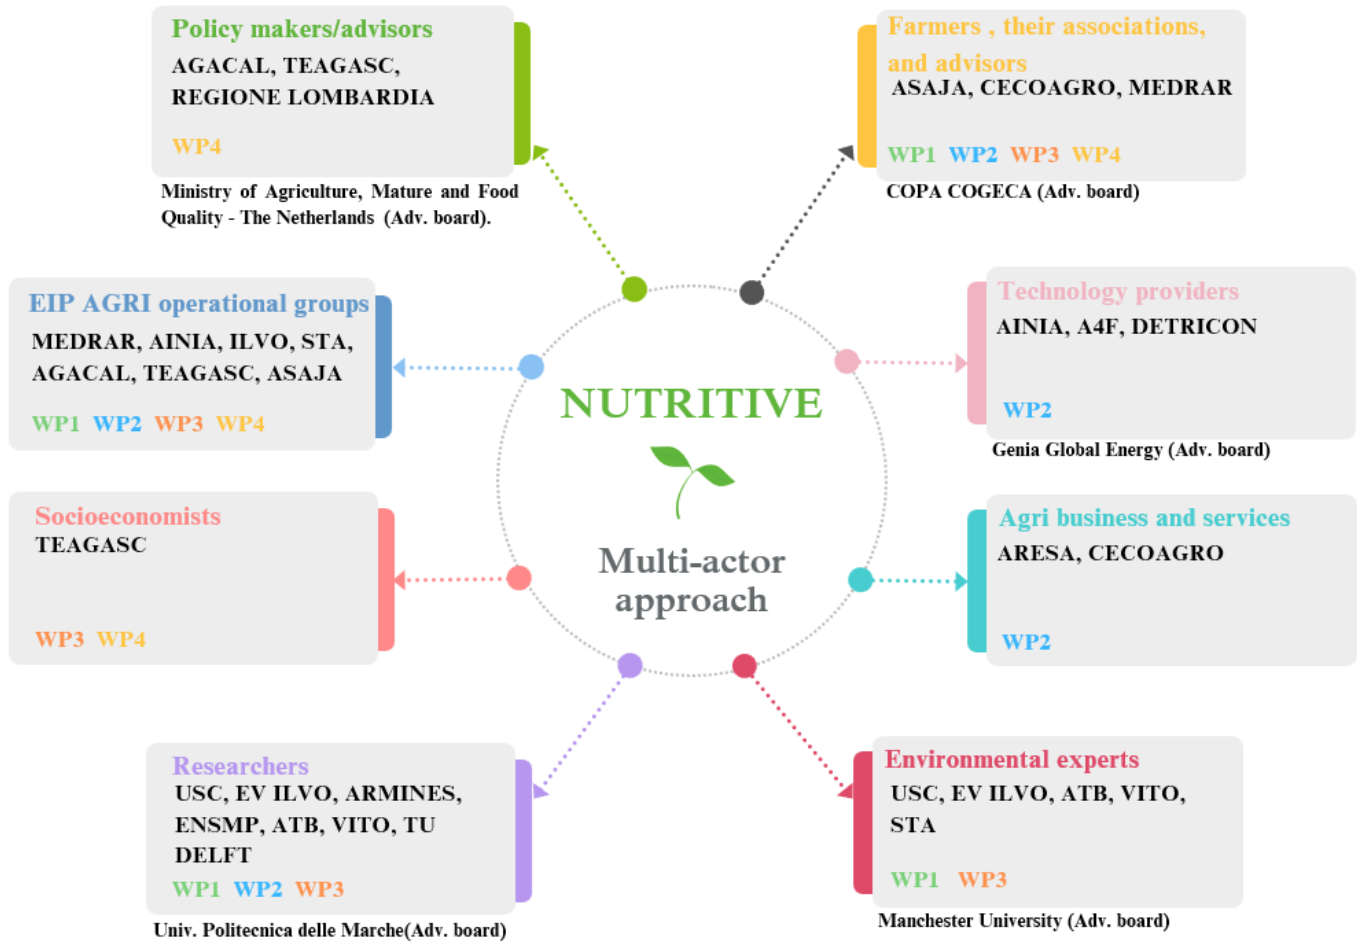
Policy makers/advisors
AGACAL, TEAGASC, REGIONE LOMBARDIA

WP4

Ministry of Agriculture, Mature and Food Quality - The Netherlands (Adv. board).

Farmers , their associations, and advisors
ASAJA, CECOAGRO, MEDRAR

WP1 WP2 WP3 WP4

COPA COGECA (Adv. board)

EIP AGRI operational groups
MEDRAR, AINIA, ILVO, STA, AGACAL, TEAGASC, ASAJA

WP1 WP2 WP3 WP4

Technology providers
AINIA, A4F, DETRICON

WP2

Genia Global Energy (Adv. board)

NUTRITIVE

Multi-actor approach

Socioeconomists
TEAGASC

WP3 WP4

Agri business and services
ARESA, CECOAGRO

WP2

Researchers
USC, EV ILVO, ARMINES, ENSMP, ATB, VITO, TU DELFT
WP1 WP2 WP3

Univ. Politecnica delle Marche(Adv. board)

Environmental experts
USC, EV ILVO, ATB, VITO, STA

WP1 WP3

Manchester University (Adv. board)